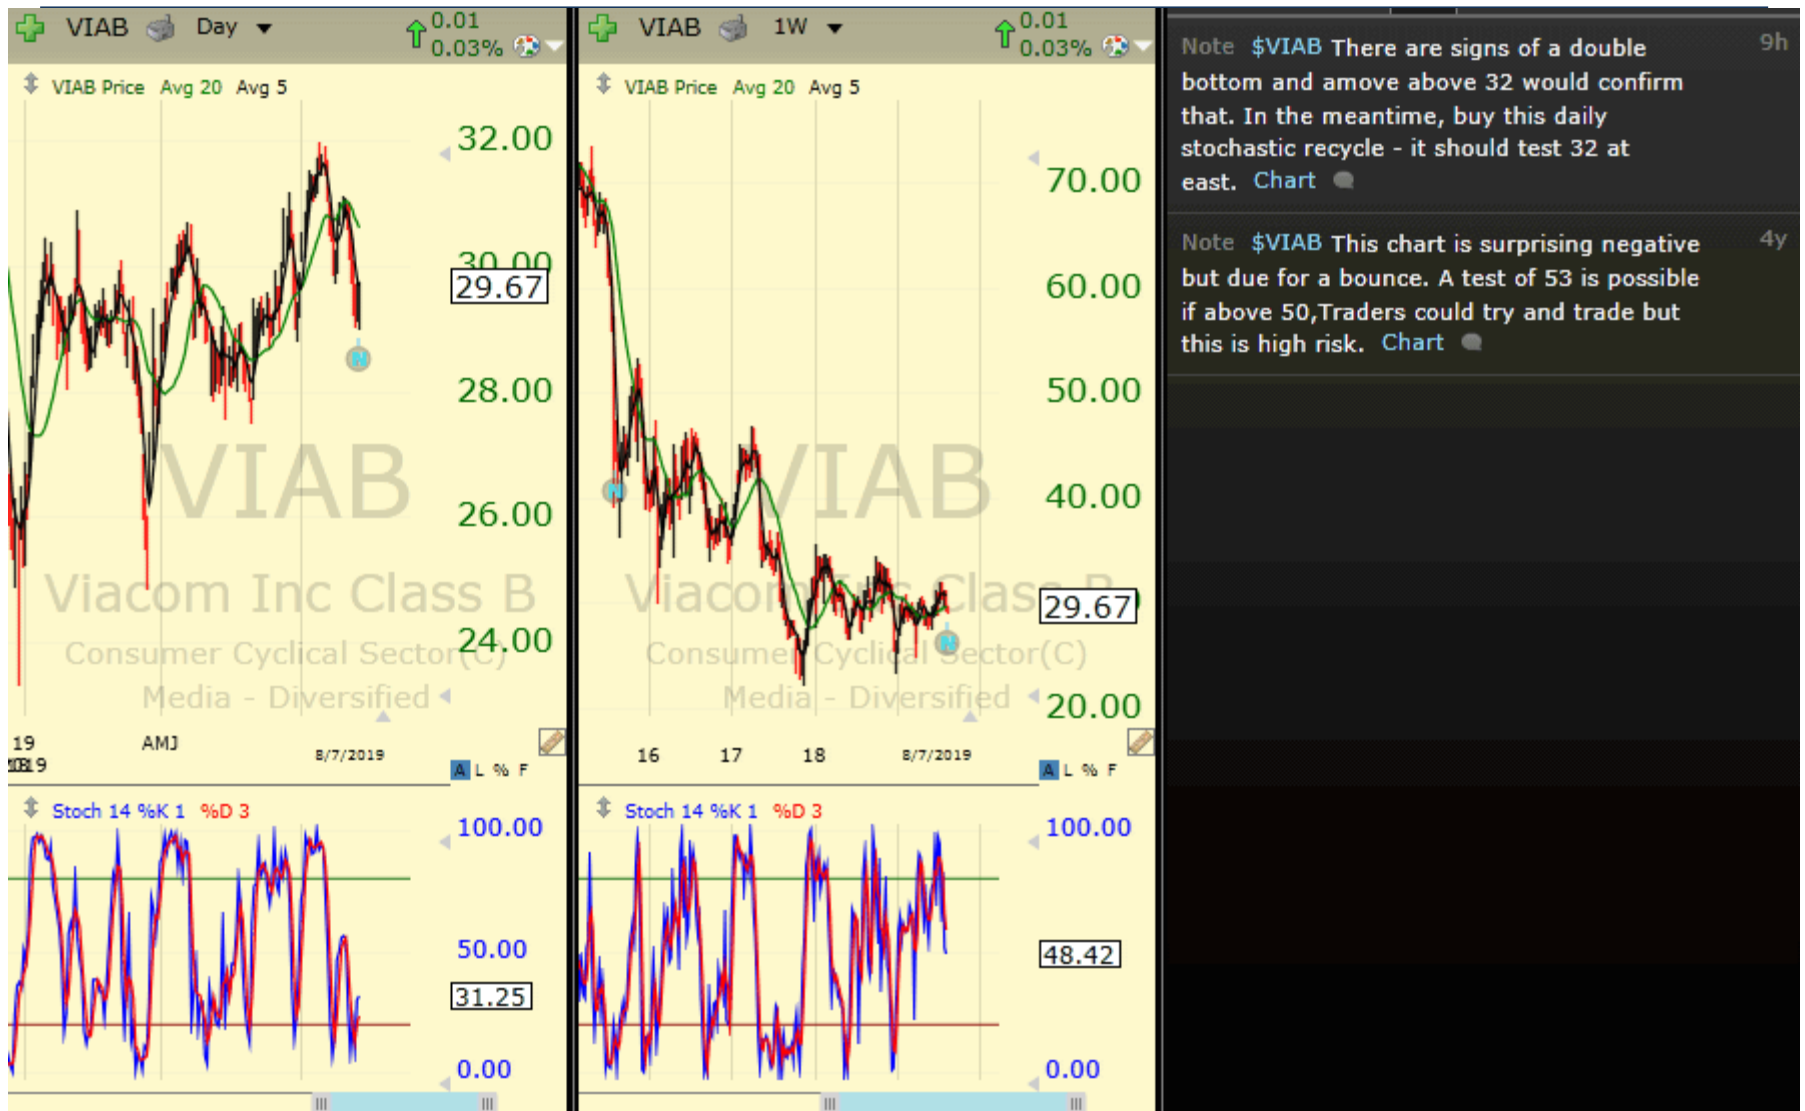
VIAB Day 0.01 0.03%

VIAB Price Avg 20 Avg 5

32.00
30.00
29.67
28.00
26.00
24.00

VIAB
Viacom Inc Class B
Consumer Cyclical Sector(C)
Media - Diversified

19 AMJ 8/7/2019
2019

A L % F

Stoch 14 %K 1 %D 3

100.00
50.00
31.25
0.00

VIAB 1W 0.01 0.03%

VIAB Price Avg 20 Avg 5

70.00
60.00
50.00
40.00
29.67
20.00

VIAB
Viacom Inc Class B
Consumer Cyclical Sector(C)
Media - Diversified

16 17 18 8/7/2019

A L % F

Stoch 14 %K 1 %D 3

100.00
48.42
0.00

Note $VIAB There are signs of a double bottom and amove above 32 would confirm that. In the meantime, buy this daily stochastic recycle - it should test 32 at east. Chart 9h

Note $VIAB This chart is surprising negative but due for a bounce. A test of 53 is possible if above 50,Traders could try and trade but this is high risk. Chart 4y